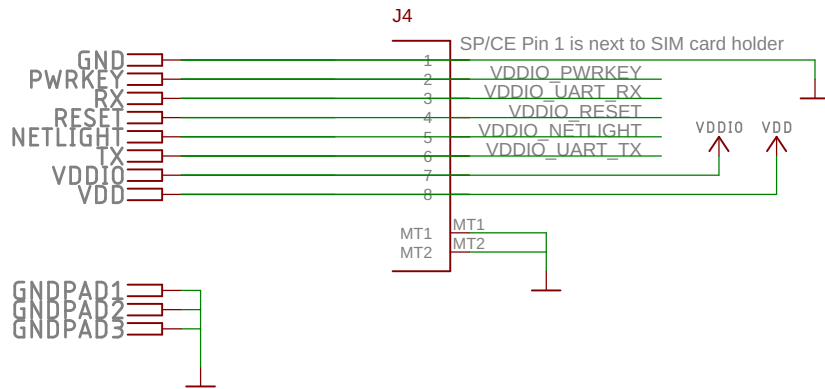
J4

SP/CE Pin 1 is next to SIM card holder

GND
PWRKEY
RX
RESET
NETLIGHT
TX
VDDIO
VDD

1
2
3
4
5
6
7
8

VDDIO_PWRKEY
VDDIO_UART_RX
VDDIO_RESET
VDDIO_NETLIGHT
VDDIO_UART_TX

VDDIO
VDD

MT1
MT2
MT1
MT2

GNDPAD1
GNDPAD2
GNDPAD3